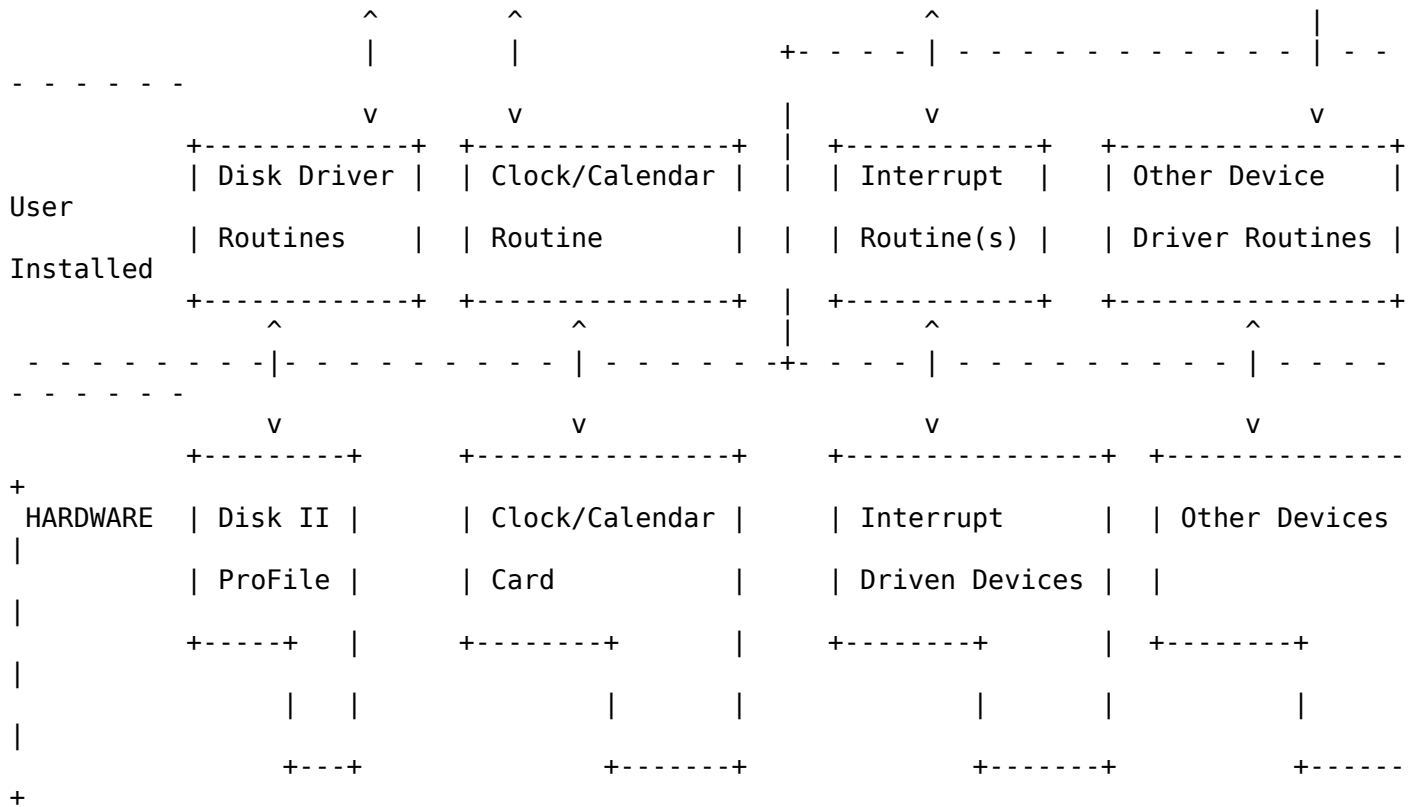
Disk Driver Routines

Clock/Calendar Routine

Interrupt Routine(s)

Other Device Driver Routines

User Installed

HARDWARE

Disk II ProFile

Clock/Calendar Card

Interrupt Driven Devices

Other Devices